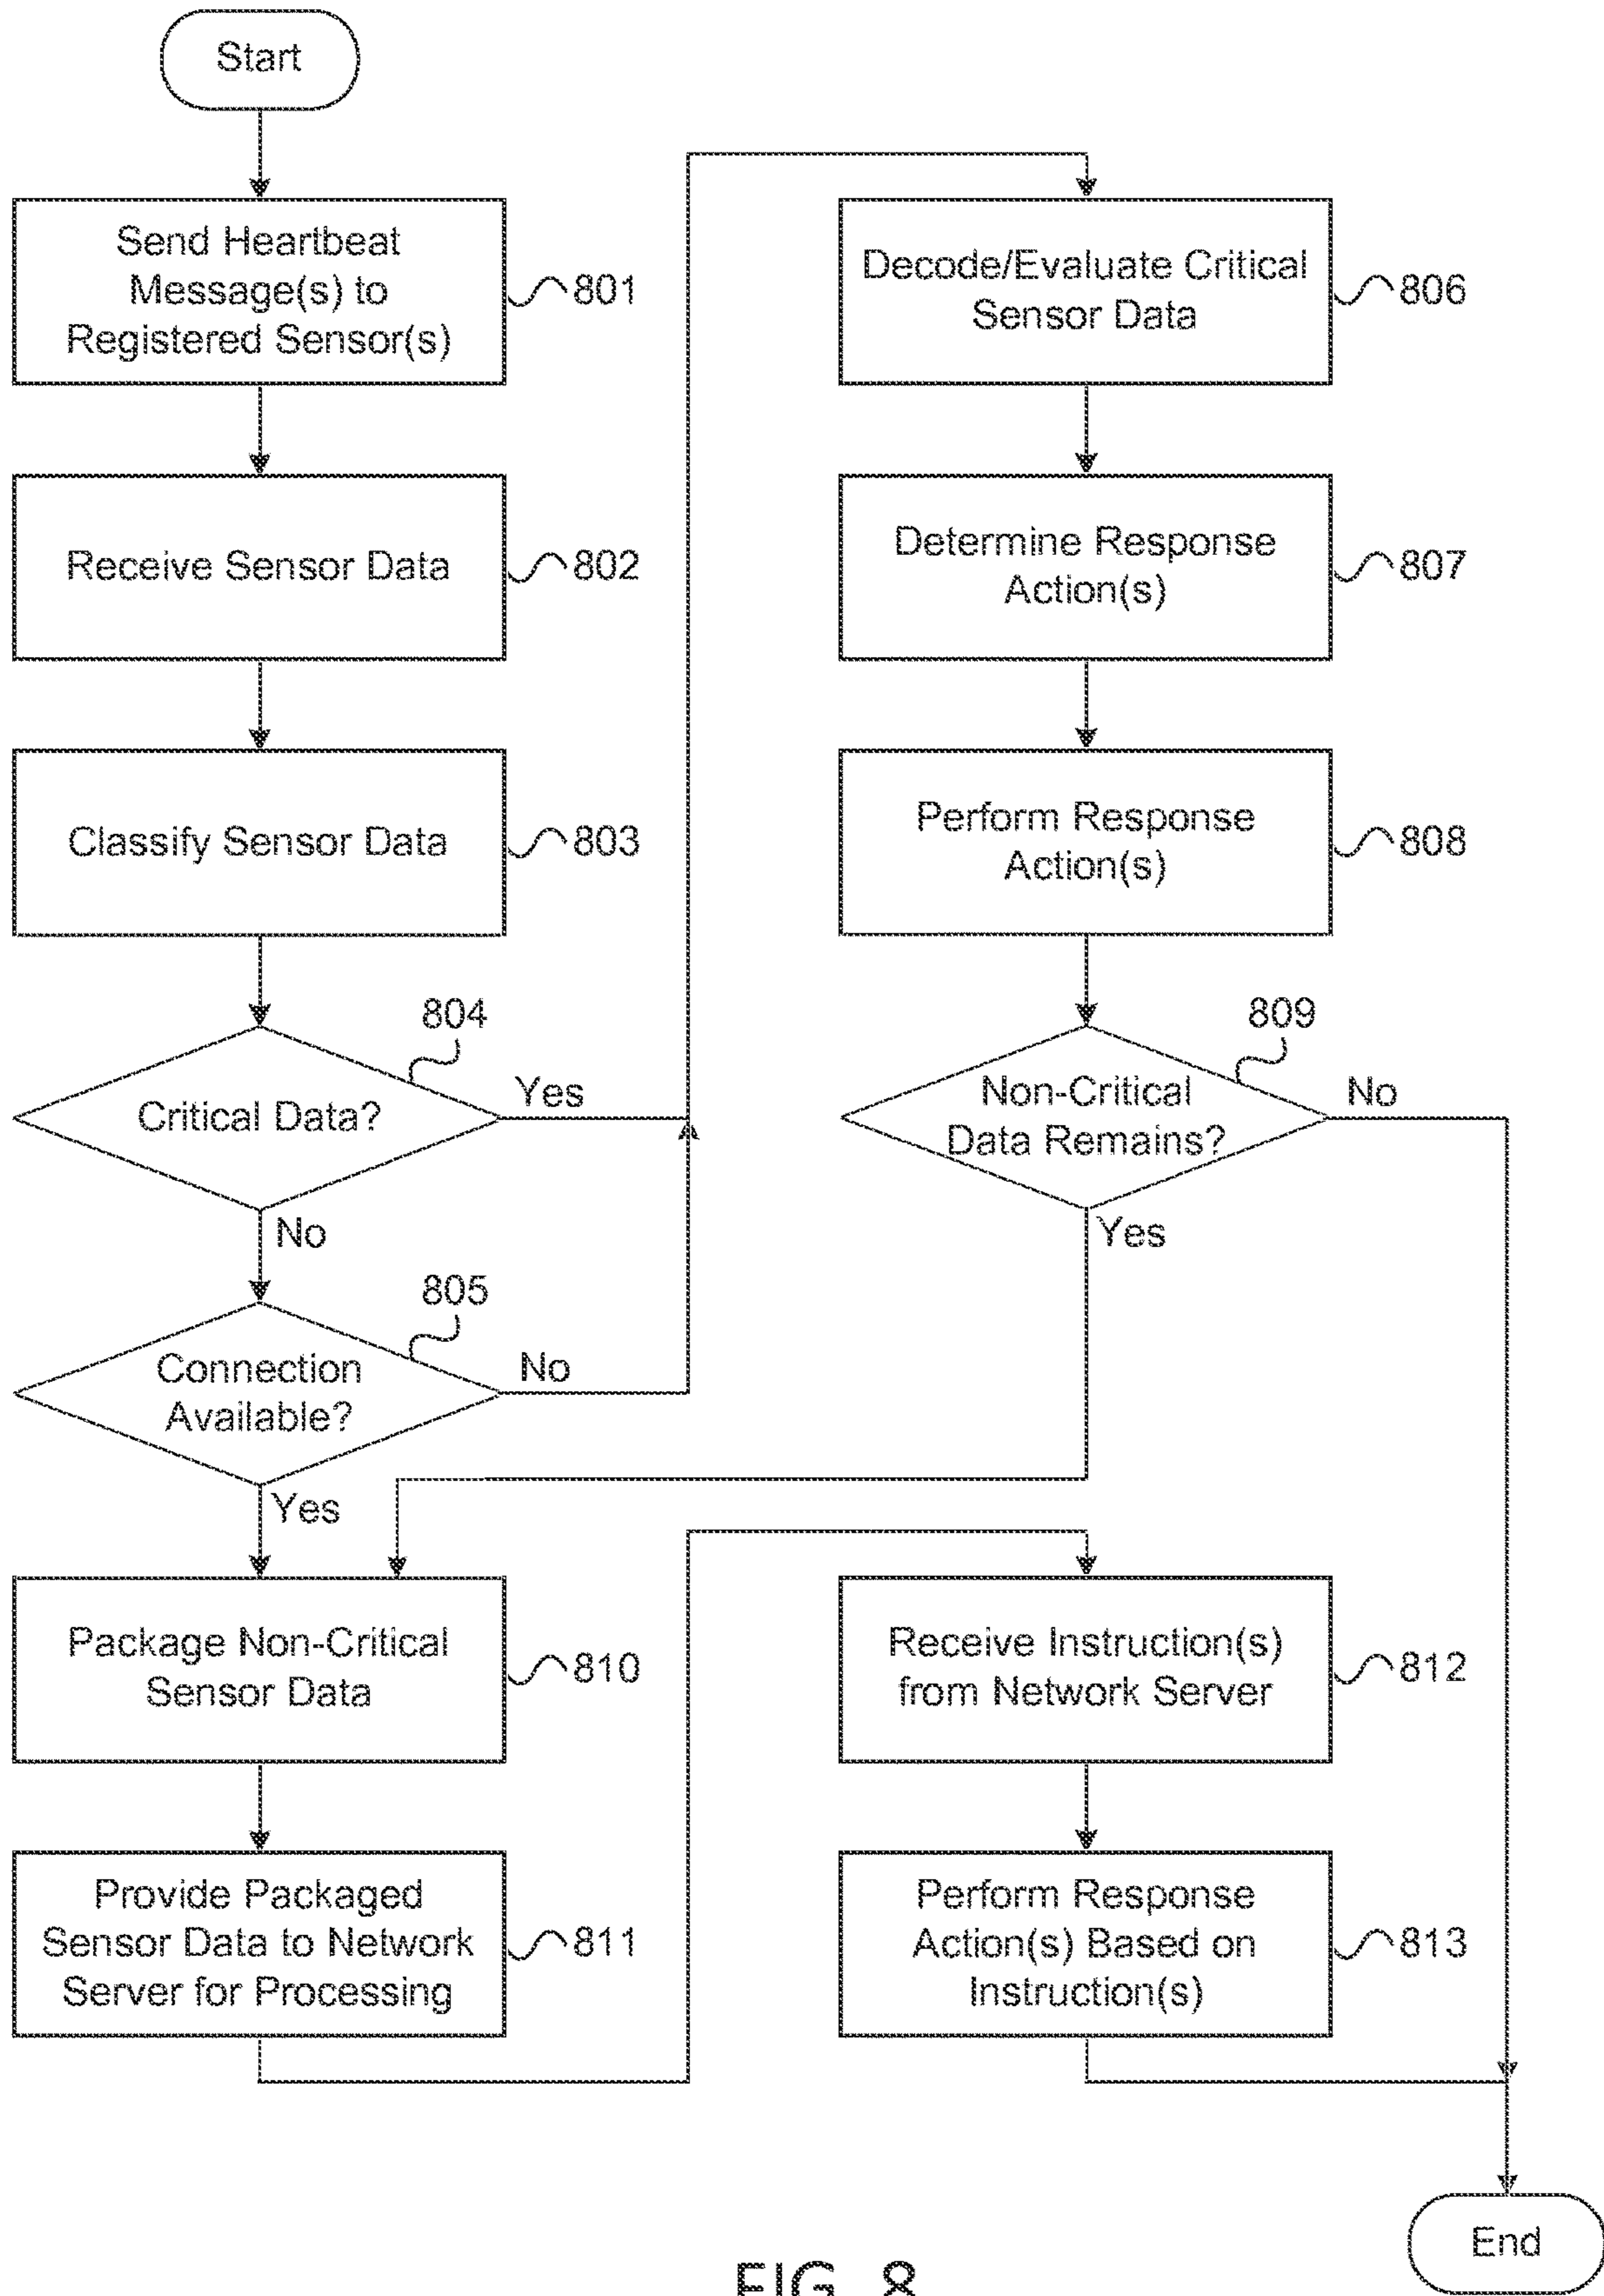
Start

Send Heartbeat Message(s) to Registered Sensor(s)

801

Receive Sensor Data

802

Classify Sensor Data

803

804

Critical Data?

Yes

No

805

Connection Available?

No

Yes

Decode/Evaluate Critical Sensor Data

806

Determine Response Action(s)

807

Perform Response Action(s)

808

809

Non-Critical Data Remains?

No

Yes

Package Non-Critical Sensor Data

810

Provide Packaged Sensor Data to Network Server for Processing

811

Receive Instruction(s) from Network Server

812

Perform Response Action(s) Based on Instruction(s)

813

End

FIG. 8